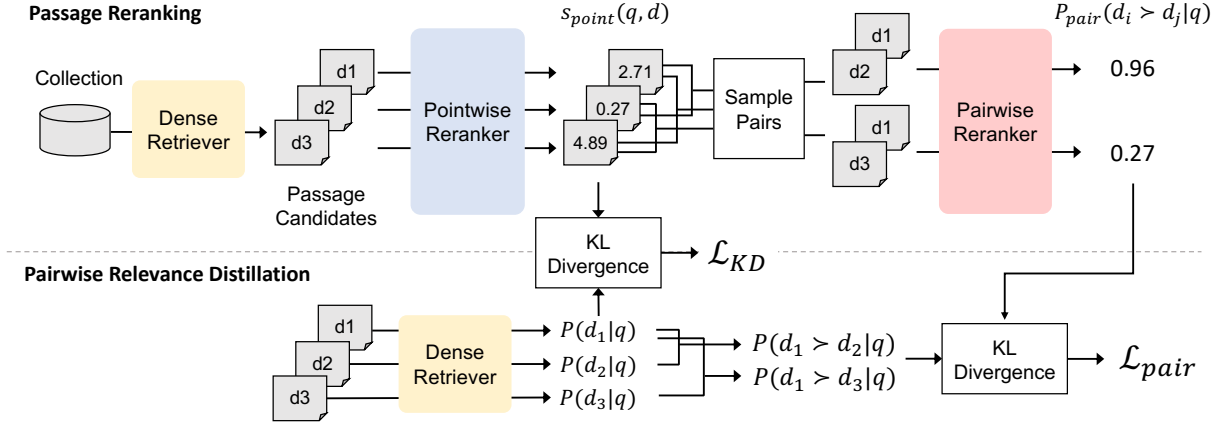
Passage Reranking

$s_{point}(q,d)$

$P_{pair}(d_i \succ d_j|q)$

Collection

Dense Retriever

d1
d2
d3

Passage Candidates

Pointwise Reranker

2.71
0.27
4.89

Sample Pairs

d1
d2

d1
d3

Pairwise Reranker

0.96

0.27

KL Divergence

$\mathcal{L}_{KD}$

Pairwise Relevance Distillation

d1
d2
d3

Dense Retriever

$P(d_1|q)$
$P(d_2|q)$
$P(d_3|q)$

$P(d_1 \succ d_2|q)$
$P(d_1 \succ d_3|q)$

KL Divergence

$\mathcal{L}_{pair}$